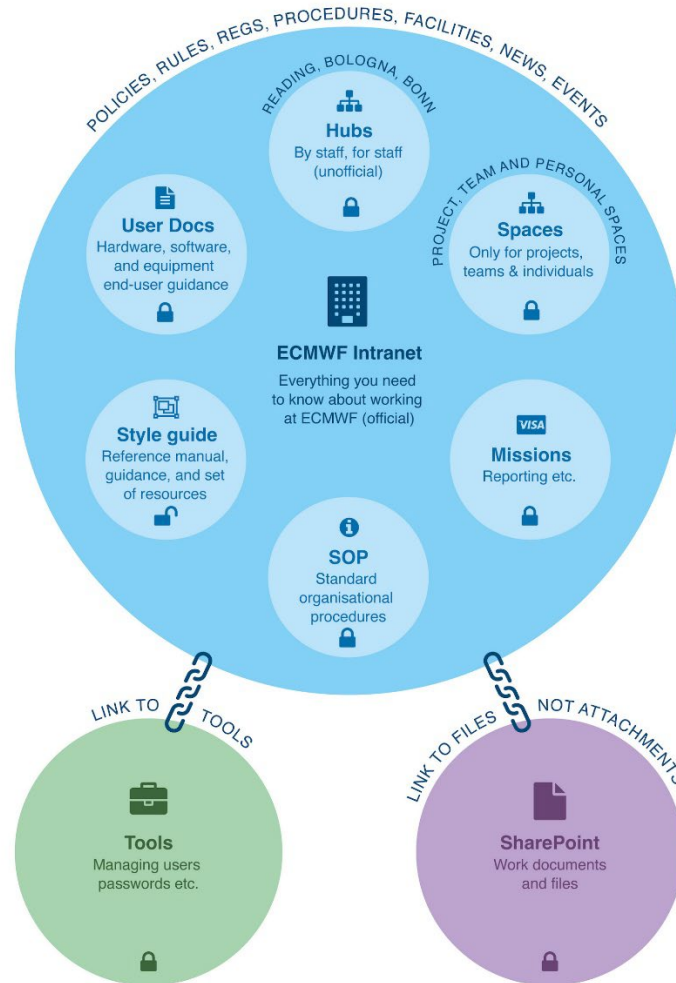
POLICIES, RULES, REGS, PROCEDURES, FACILITIES, NEWS, EVENTS

READING, BOLOGNA, BONN

Hubs
By staff, for staff (unofficial)

User Docs
Hardware, software, and equipment end-user guidance

PROJECT, TEAM AND PERSONAL SPACES

Spaces
Only for projects, teams & individuals

ECMWF Intranet
Everything you need to know about working at ECMWF (official)

Style guide
Reference manual, guidance, and set of resources

VISA

Missions
Reporting etc.

SOP
Standard organisational procedures

LINK TO TOOLS

LINK TO FILES NOT ATTACHMENTS

Tools
Managing users passwords etc.

SharePoint
Work documents and files